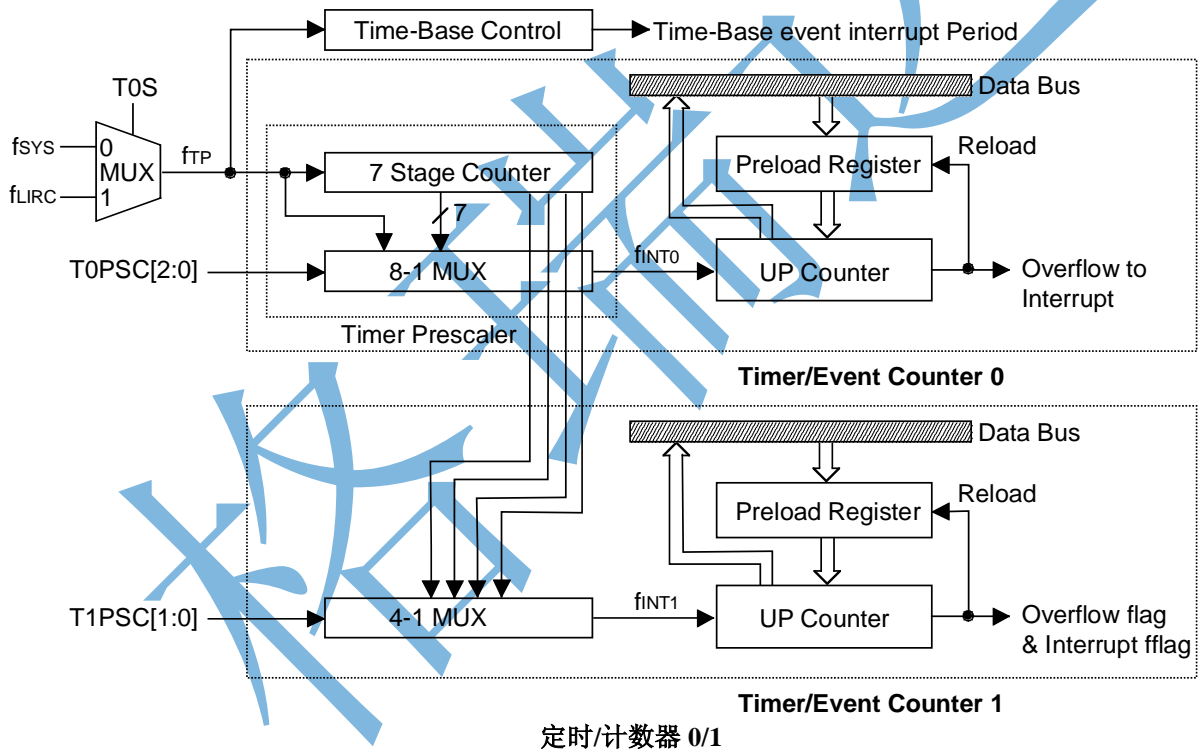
Time-Base Control
Time-Base event interrupt Period
Data Bus
T0S
fSYS
0
MUX
fLIRC
1
fTP
Preload Register
Reload
7 Stage Counter
7
T0PSC[2:0]
8-1 MUX
fINT0
UP Counter
Overflow to Interrupt
Timer Prescaler
Timer/Event Counter 0
Data Bus
Preload Register
Reload
T1PSC[1:0]
4-1 MUX
fINT1
UP Counter
Overflow flag & Interrupt fflag
Timer/Event Counter 1
定时/计数器 0/1